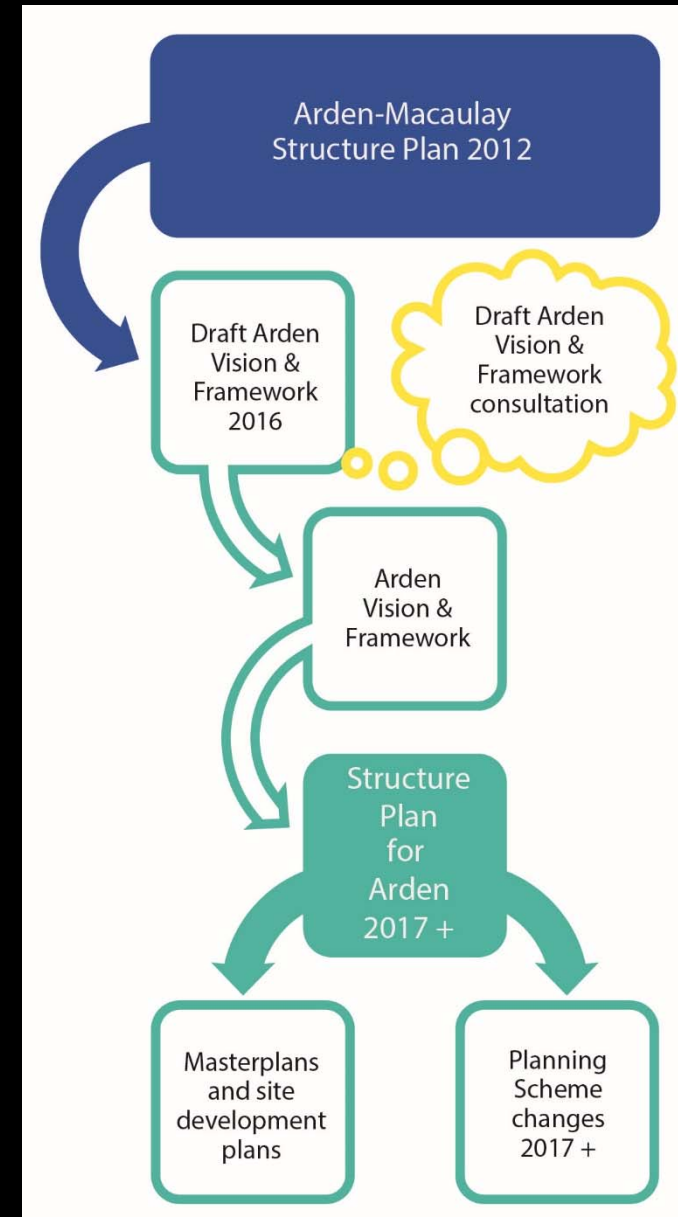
Arden-Macaulay Structure Plan 2012

Draft Arden Vision & Framework 2016

Draft Arden Vision & Framework consultation

Arden Vision & Framework

Structure Plan for Arden 2017 +

Masterplans and site development plans

Planning Scheme changes 2017 +